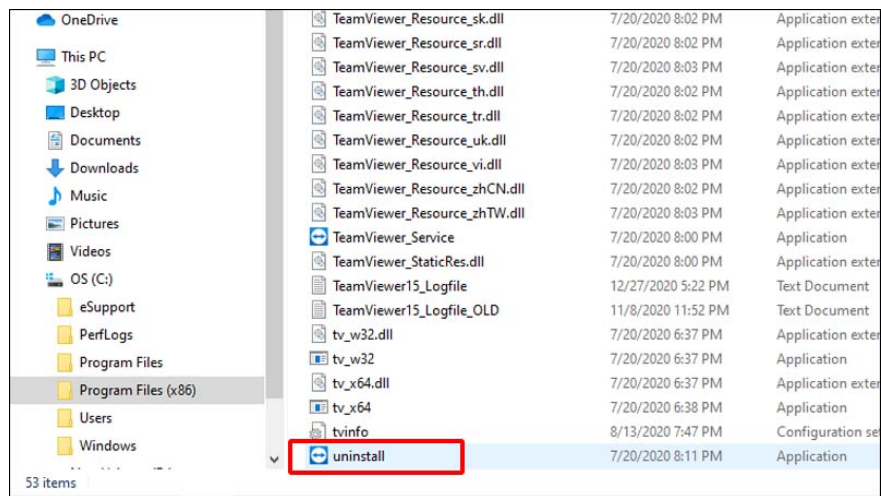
OneDrive
This PC
3D Objects
Desktop
Documents
Downloads
Music
Pictures
Videos
OS (C:)
eSupport
PerfLogs
Program Files
Program Files (x86)
Users
Windows

| | | |
|---|---|---|
| TeamViewer_Resource_sk.dll | 7/20/2020 8:02 PM | Application exter |
| TeamViewer_Resource_sr.dll | 7/20/2020 8:02 PM | Application exter |
| TeamViewer_Resource_sv.dll | 7/20/2020 8:03 PM | Application exter |
| TeamViewer_Resource_th.dll | 7/20/2020 8:02 PM | Application exter |
| TeamViewer_Resource_tr.dll | 7/20/2020 8:02 PM | Application exter |
| TeamViewer_Resource_uk.dll | 7/20/2020 8:02 PM | Application exter |
| TeamViewer_Resource_vi.dll | 7/20/2020 8:03 PM | Application exter |
| TeamViewer_Resource_zhCN.dll | 7/20/2020 8:02 PM | Application exter |
| TeamViewer_Resource_zhTW.dll | 7/20/2020 8:03 PM | Application exter |
| TeamViewer_Service | 7/20/2020 8:00 PM | Application |
| TeamViewer_StaticRes.dll | 7/20/2020 8:00 PM | Application exter |
| TeamViewer15_Logfile | 12/27/2020 5:22 PM | Text Document |
| TeamViewer15_Logfile_OLD | 11/8/2020 11:52 PM | Text Document |
| tv_w32.dll | 7/20/2020 6:37 PM | Application exter |
| tv_w32 | 7/20/2020 6:37 PM | Application |
| tv_x64.dll | 7/20/2020 6:37 PM | Application exter |
| tv_x64 | 7/20/2020 6:38 PM | Application |
| tvinfo | 8/13/2020 7:47 PM | Configuration se |
| uninstall | 7/20/2020 8:11 PM | Application |

53 items